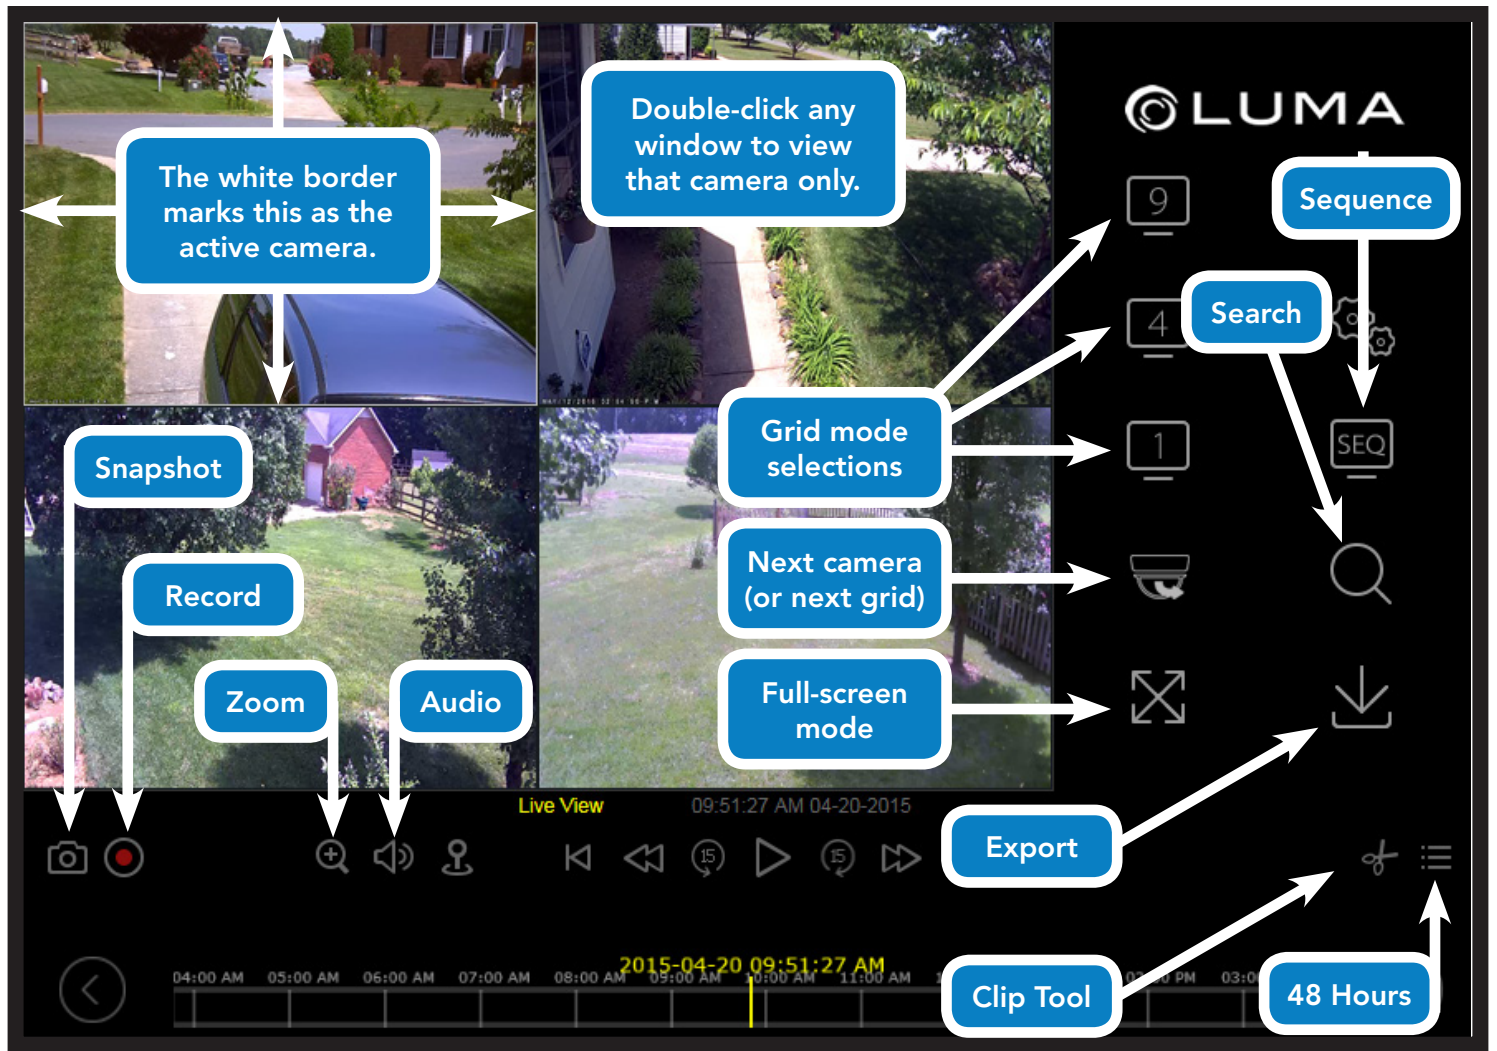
The white border marks this as the active camera.

Double-click any window to view that camera only.

LUMA

9

Sequence

4

Search

SEQ

Grid mode selections

1

Snapshot

Next camera (or next grid)

Record

Full-screen mode

Zoom

Audio

Live View

09:51:27 AM 04-20-2015

15

15

Export

2015-04-20 09:51:27 AM

04:00 AM 05:00 AM 06:00 AM 07:00 AM 08:00 AM 09:00 AM 10:00 AM 11:00 AM

Clip Tool

02:00 PM 03:00

48 Hours